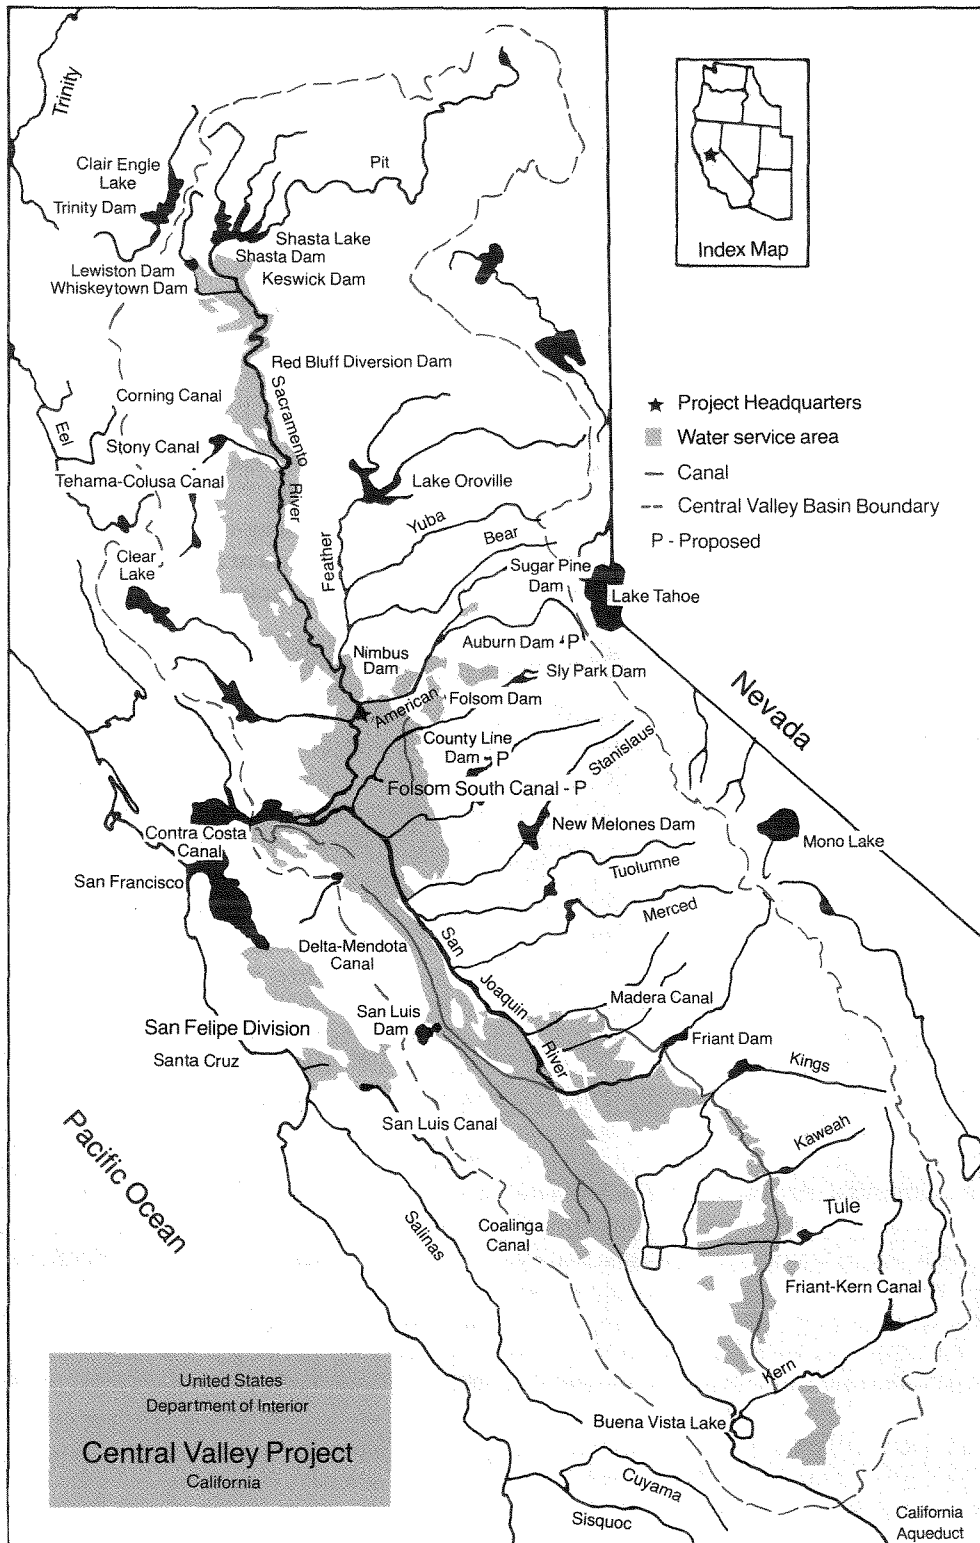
Trinity
Clair Engle Lake
Trinity Dam
Pit
Shasta Lake
Shasta Dam
Keswick Dam
Lewiston Dam
Whiskeytown Dam
Index Map
Red Bluff Diversion Dam
Sacramento River
Corning Canal
Eel
Stony Canal
Tehama-Colusa Canal
Clear Lake
Feather
Lake Oroville
Yuba
Bear
Sugar Pine Dam
Lake Tahoe
Nimbus Dam
Auburn Dam - P
Sly Park Dam
American
Folsom Dam
County Line Dam - P
Stanislaus
Folsom South Canal - P
Nevada
New Melones Dam
Mono Lake
Contra Costa Canal
San Francisco
Tuolumne
Merced
Delta-Mendota Canal
San Joaquin River
Madera Canal
San Felipe Division
San Luis Dam
Friant Dam
Santa Cruz
Kings
San Luis Canal
Kaweah
Pacific Ocean
Salinas
Coalinga Canal
Tule
Friant-Kern Canal
Kern
Buena Vista Lake
Cuyama
Sisquoc
California Aqueduct

★ Project Headquarters
Water service area
— Canal
--- Central Valley Basin Boundary
P - Proposed

United States
Department of Interior
Central Valley Project
California